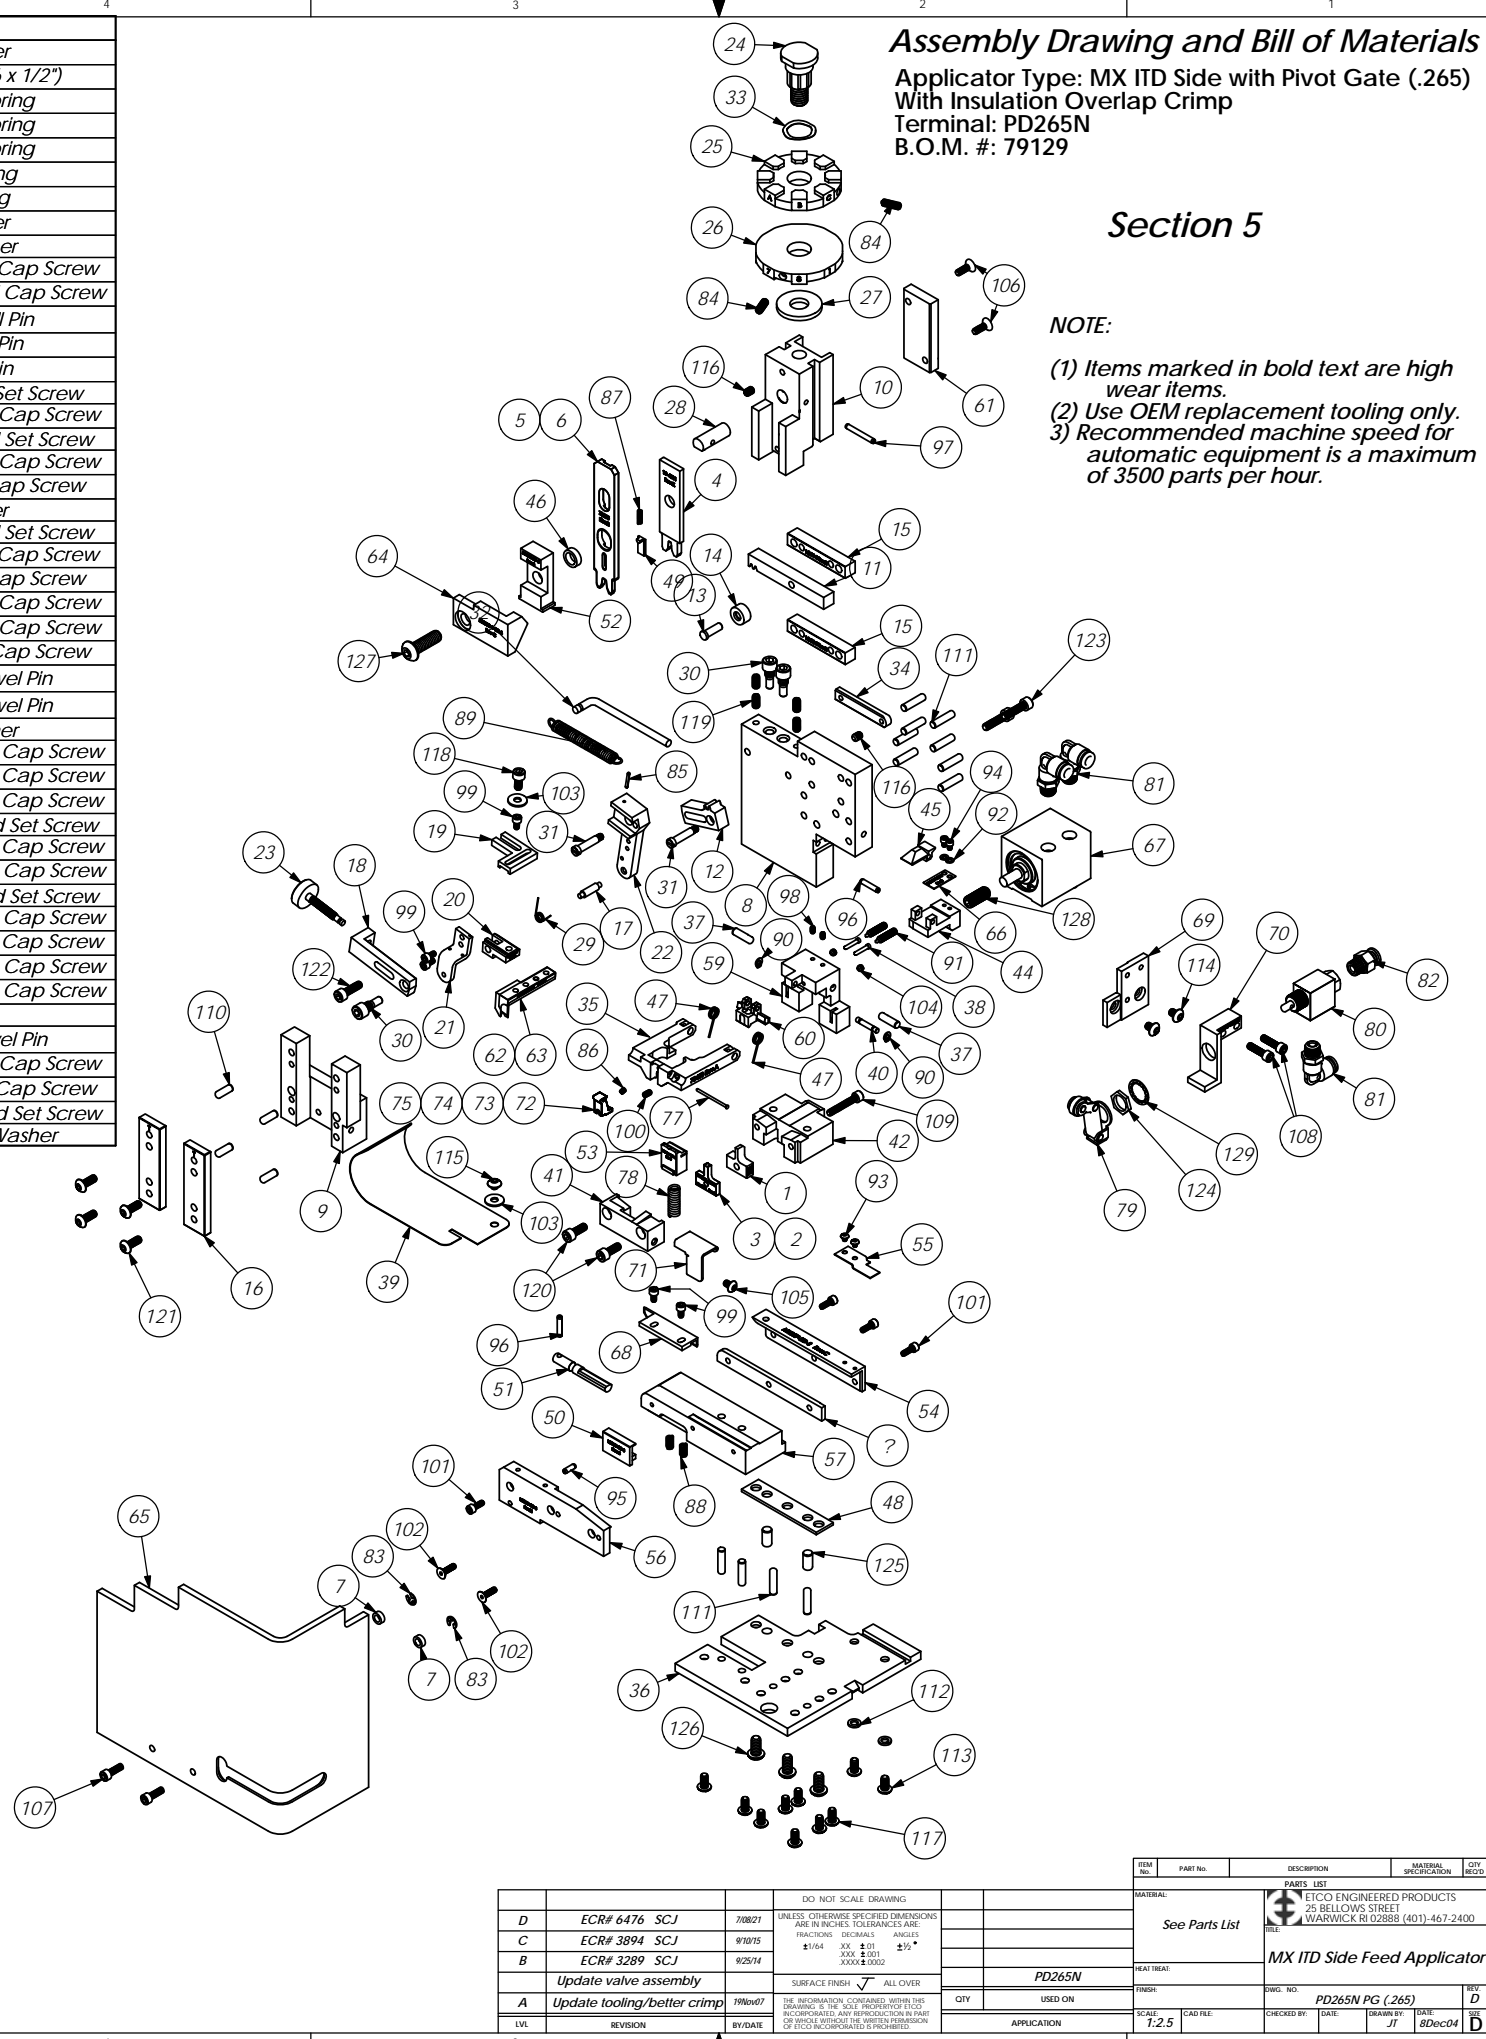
4 3 2 1

er
x 1/2")
ring
ring
ring
ng
g
er
er
Cap Screw
Cap Screw
l Pin
Pin
in
Set Screw
Cap Screw
Set Screw
Cap Screw
ap Screw
er
Set Screw
Cap Screw
ap Screw
Cap Screw
Cap Screw
Cap Screw
vel Pin
vel Pin
er
Cap Screw
Cap Screw
Cap Screw
d Set Screw
Cap Screw
Cap Screw
d Set Screw
Cap Screw
Cap Screw
Cap Screw
Cap Screw
el Pin
Cap Screw
Cap Screw
d Set Screw
Washer

Assembly Drawing and Bill of Materials
Applicator Type: MX ITD Side with Pivot Gate (.265)
With Insulation Overlap Crimp
Terminal: PD265N
B.O.M. #: 79129

Section 5

NOTE:

(1) Items marked in bold text are high wear items.
(2) Use OEM replacement tooling only.
3) Recommended machine speed for automatic equipment is a maximum of 3500 parts per hour.

24 33 25 26 84 84 27 106 61 10 116 28 87 5 6 4 97 46 49 14 13 15 11 64 52 127 15 30 34 111 123 119 89 118 85 116 94 81 99 103 31 12 45 92 19 31 67 23 18 8 98 96 20 99 17 37 29 22 90 91 66 128 122 59 104 38 44 69 70 114 82 30 21 62 63 35 47 60 80 110 86 37 40 90 75 74 73 72 100 77 47 109 81 108 42 129 124 115 53 78 1 103 41 3 2 93 79 9 16 39 120 71 55 121 99 105 101 96 68 54 51 50 ? 57 101 95 88 48 65 102 83 56 125 7 111 7 83 102 36 112 126 113 107 117

| ITEM No. | PART No. | DESCRIPTION | MATERIAL SPECIFICATION | QTY REQ'D |
|---|---|---|---|---|

PARTS LIST
MATERIAL: See Parts List
ETCO ENGINEERED PRODUCTS
25 BELLOWS STREET
WARWICK RI 02888 (401)-467-2400
TITLE: MX ITD Side Feed Applicator
HEAT TREAT:
FINISH:
DWG. NO. PD265N PG (.265)
REV. D
SCALE: 1:2.5
CAD FILE:
CHECKED BY:
DATE:
DRAWN BY: JT
DATE: 8Dec04
SIZE D

| D | ECR# 6476 SCJ | 7/08/21 |
|---|---|---|
| C | ECR# 3894 SCJ | 9/10/15 |
| B | ECR# 3289 SCJ | 9/25/14 |
| | Update valve assembly | |
| A | Update tooling/better crimp | 19Nov07 |
| LVL | REVISION | BY/DATE |

DO NOT SCALE DRAWING
UNLESS OTHERWISE SPECIFIED DIMENSIONS ARE IN INCHES. TOLERANCES ARE:
FRACTIONS DECIMALS ANGLES
$\pm 1/64$ .XX $\pm .01$ $\pm 1/2°$
.XXX $\pm .001$
.XXXX $\pm .0002$
SURFACE FINISH $\sqrt{}$ ALL OVER
THE INFORMATION CONTAINED WITHIN THIS DRAWING IS THE SOLE PROPERTY OF ETCO INCORPORATED. ANY REPRODUCTION IN PART OR WHOLE WITHOUT THE WRITTEN PERMISSION OF ETCO INCORPORATED IS PROHIBITED.

PD265N
QTY | USED ON
APPLICATION